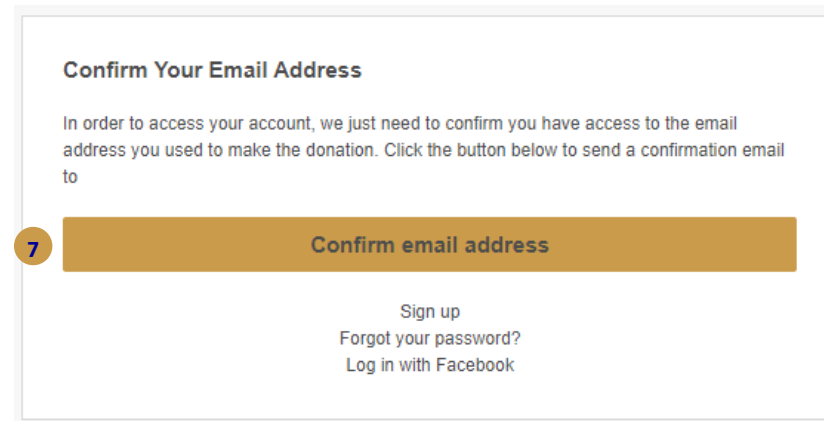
Confirm Your Email Address

In order to access your account, we just need to confirm you have access to the email address you used to make the donation. Click the button below to send a confirmation email to

7

Confirm email address

Sign up
Forgot your password?
Log in with Facebook